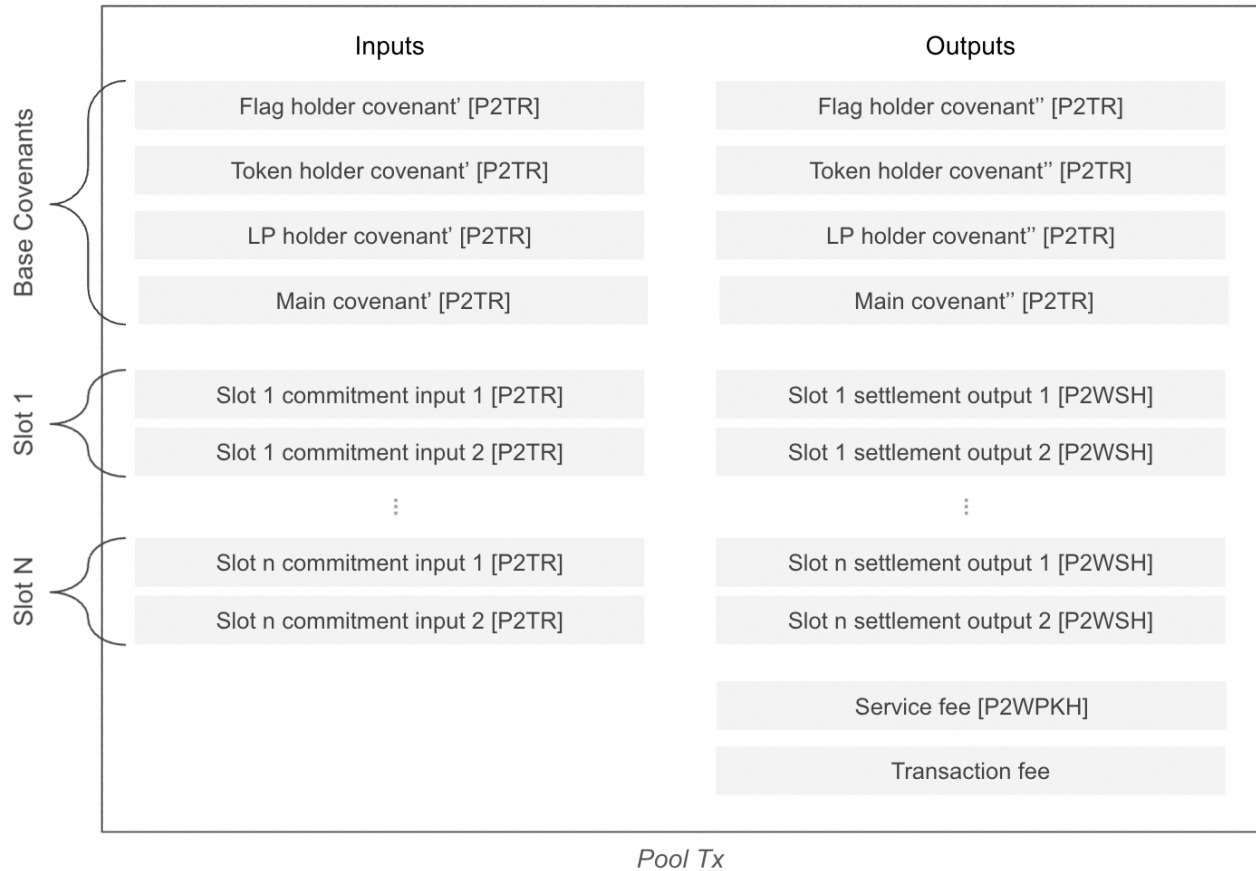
Inputs

Outputs

Base Covenants

Flag holder covenant' [P2TR]

Token holder covenant' [P2TR]

LP holder covenant' [P2TR]

Main covenant' [P2TR]

Flag holder covenant'' [P2TR]

Token holder covenant'' [P2TR]

LP holder covenant'' [P2TR]

Main covenant'' [P2TR]

Slot 1

Slot 1 commitment input 1 [P2TR]

Slot 1 commitment input 2 [P2TR]

Slot 1 settlement output 1 [P2WSH]

Slot 1 settlement output 2 [P2WSH]

⋮

⋮

Slot N

Slot n commitment input 1 [P2TR]

Slot n commitment input 2 [P2TR]

Slot n settlement output 1 [P2WSH]

Slot n settlement output 2 [P2WSH]

Service fee [P2WPKH]

Transaction fee

Pool Tx